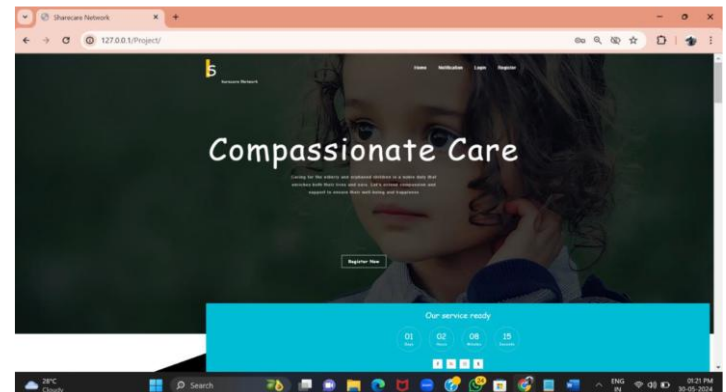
Sharecare Network

127.0.0.1/Project/

Sharecare Network

Home Notification Login Register

Compassionate Care

Caring for the elderly and orphaned children is a noble duty that enriches both their lives and ours. Let's extend compassion and support to ensure their well-being and happiness.

Register Now

Our service ready

01 Days

02 Hours

08 Minutes

15 Seconds

28°C Cloudy

Search

ENG IN

01:21 PM 30-05-2024